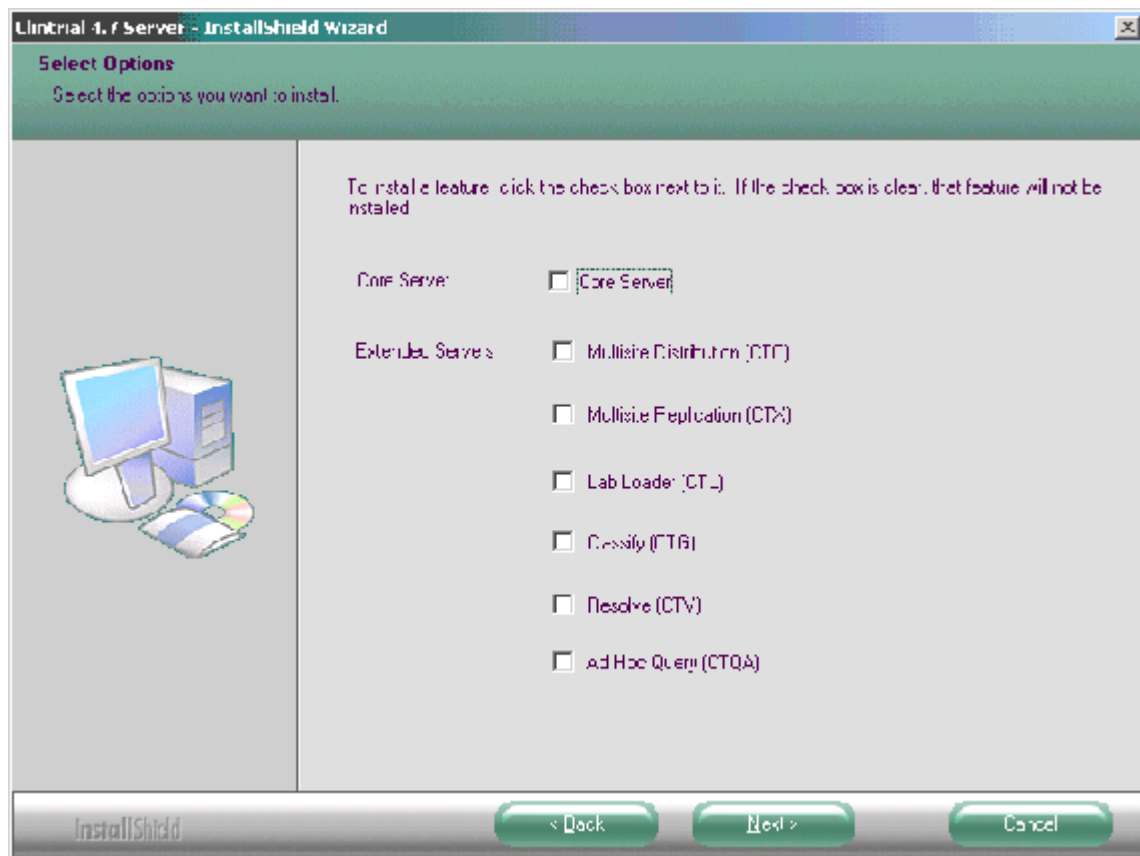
Clintrial 4.7 Server - InstallShield Wizard

Select Options

Select the options you want to install.

To install a feature, click the check box next to it. If the check box is clear, that feature will not be installed.

Core Server

Core Server

Extended Servers

Multisite Distribution (CTC)

Multisite Replication (CTX)

Lab Loader (CTL)

Classify (CTG)

Resolve (CTV)

Ad Hoc Query (CTQA)

InstallShield

< Back

Next >

Cancel